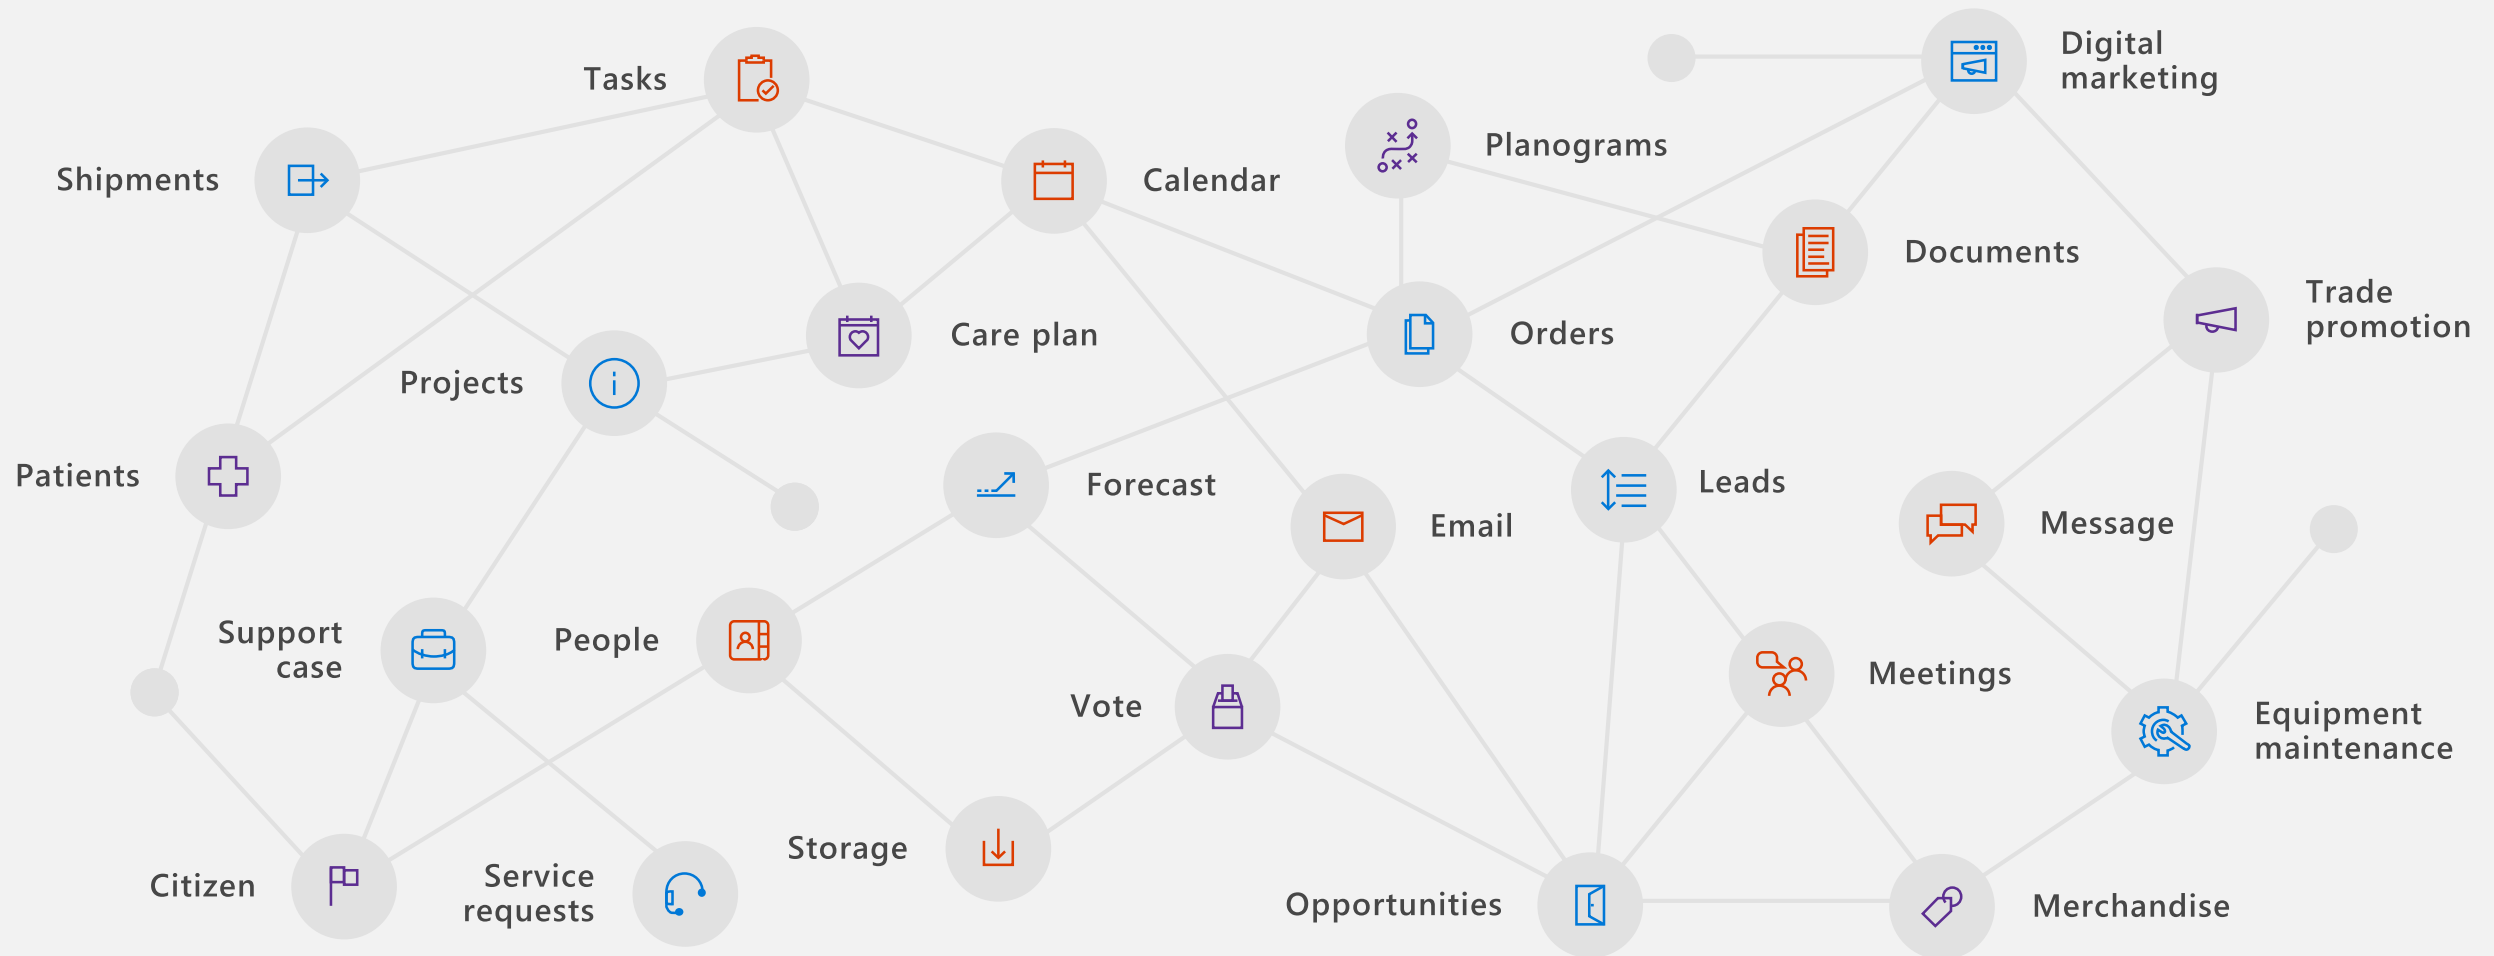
Tasks

Digital marketing

Shipments

Calendar

Planograms

Documents

Trade promotion

Care plan

Orders

Projects

Patients

Forecast

Email

Leads

Message

Support case

People

Meetings

Vote

Equipment maintenance

Storage

Citizen

Service requests

Opportunities

Merchandise